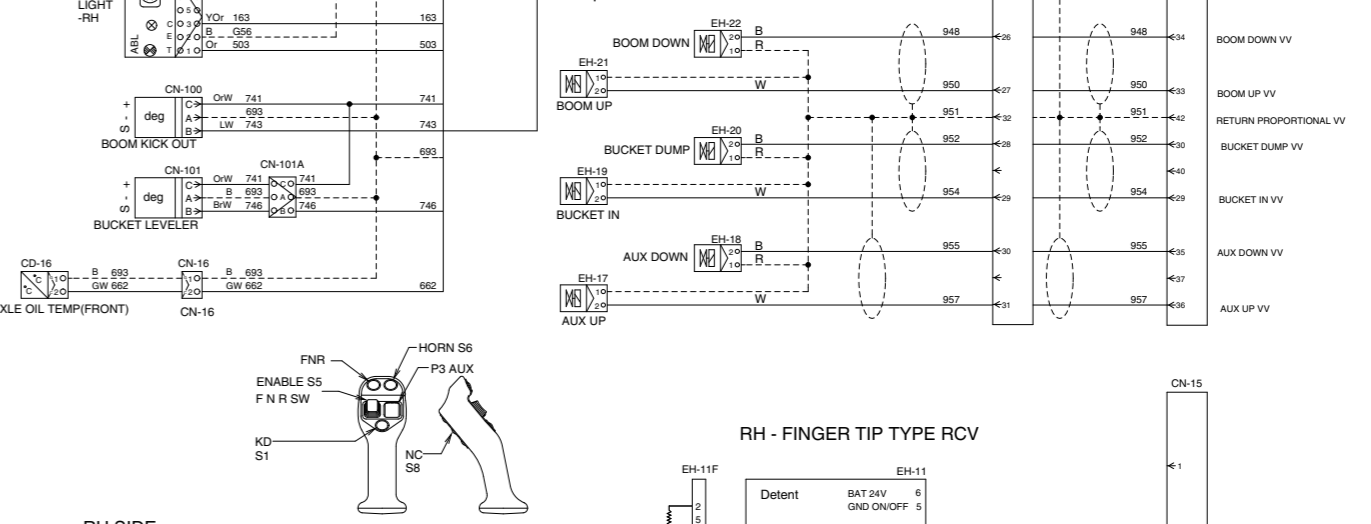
LIGHT
-RH
ABL
5
C 3
E 2
T 1
YOr 163
B G56
Or 503
163
503

CN-100
deg
C
A
B
OrW 741
693
LW 743
741
743
BOOM KICK OUT

693

CN-101
deg
C
A
B
OrW 741
B 693
BrW 746
CN-101A
741
693
746
746
BUCKET LEVELER

CD-16
1
2
B 693
GW 662
CN-16
1
2
B 693
GW 662
662
XLE OIL TEMP(FRONT)
CN-16

EH-22
BOOM DOWN
2
1
B
R
EH-21
1
2
W
BOOM UP
EH-20
BUCKET DUMP
2
1
B
R
EH-19
1
2
W
BUCKET IN
EH-18
AUX DOWN
2
1
B
R
EH-17
1
2
W
AUX UP

948
26
950
27
951
32
952
28
954
29
955
30
957
31

948
34
BOOM DOWN VV
950
33
BOOM UP VV
951
42
RETURN PROPORTIONAL VV
952
30
BUCKET DUMP VV
40
954
29
BUCKET IN VV
955
35
AUX DOWN VV
37
957
36
AUX UP VV

FNR
HORN S6
ENABLE S5
F N R SW
P3 AUX
KD
S1
NC
S8

RH - FINGER TIP TYPE RCV

CN-15
1

EH-11F
2
5
EH-11
Detent
BAT 24V 6
GND ON/OFF 5

RH SIDE